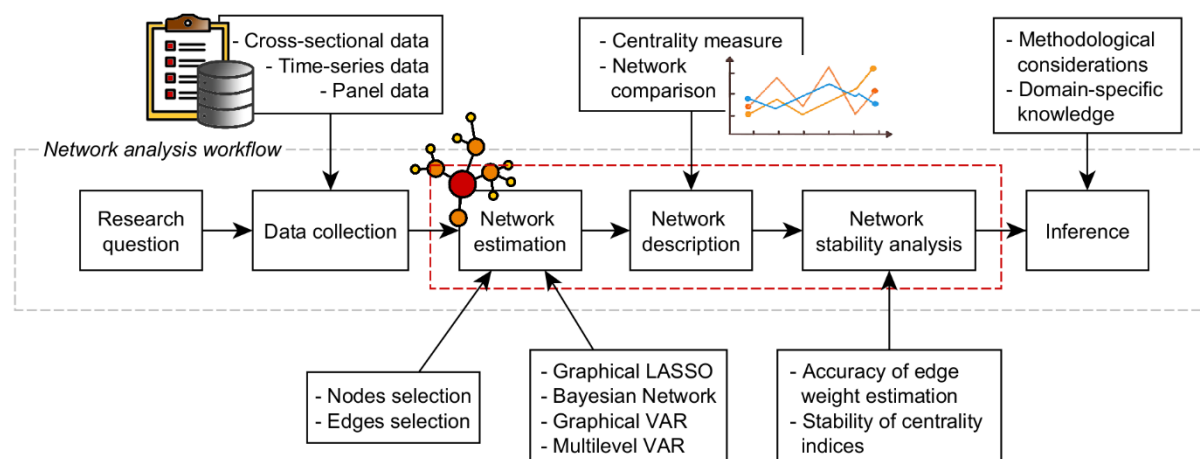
- Cross-sectional data
- Time-series data
- Panel data

- Centrality measure
- Network comparison

- Methodological considerations
- Domain-specific knowledge

Network analysis workflow

Research question

Data collection

Network estimation

Network description

Network stability analysis

Inference

- Nodes selection
- Edges selection

- Graphical LASSO
- Bayesian Network
- Graphical VAR
- Multilevel VAR

- Accuracy of edge weight estimation
- Stability of centrality indices